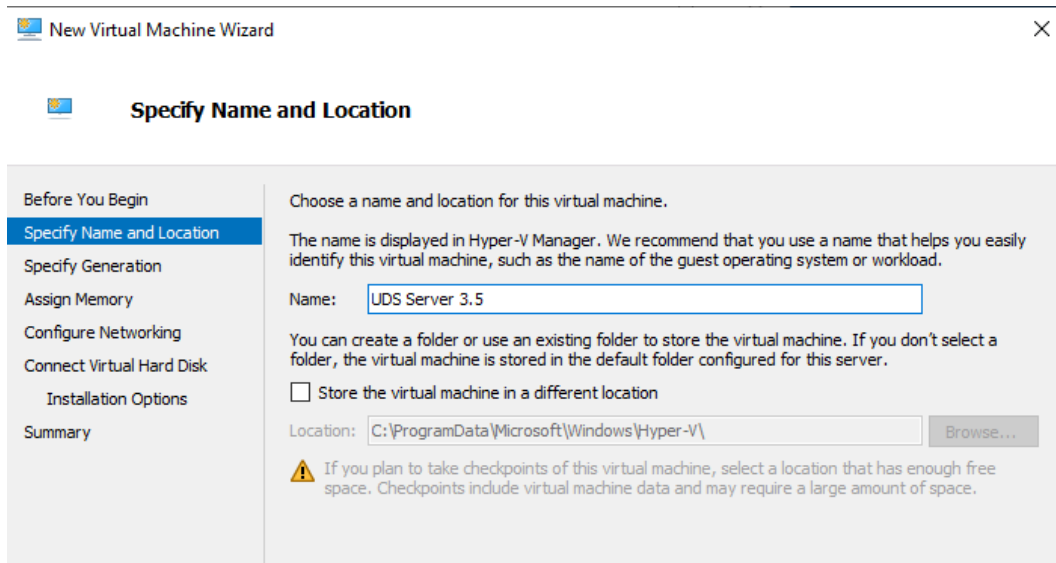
New Virtual Machine Wizard

Specify Name and Location

Before You Begin
Specify Name and Location
Specify Generation
Assign Memory
Configure Networking
Connect Virtual Hard Disk
Installation Options
Summary

Choose a name and location for this virtual machine.

The name is displayed in Hyper-V Manager. We recommend that you use a name that helps you easily identify this virtual machine, such as the name of the guest operating system or workload.

Name: UDS Server 3.5

You can create a folder or use an existing folder to store the virtual machine. If you don't select a folder, the virtual machine is stored in the default folder configured for this server.

Store the virtual machine in a different location

Location: C:\ProgramData\Microsoft\Windows\Hyper-V\ Browse...

If you plan to take checkpoints of this virtual machine, select a location that has enough free space. Checkpoints include virtual machine data and may require a large amount of space.